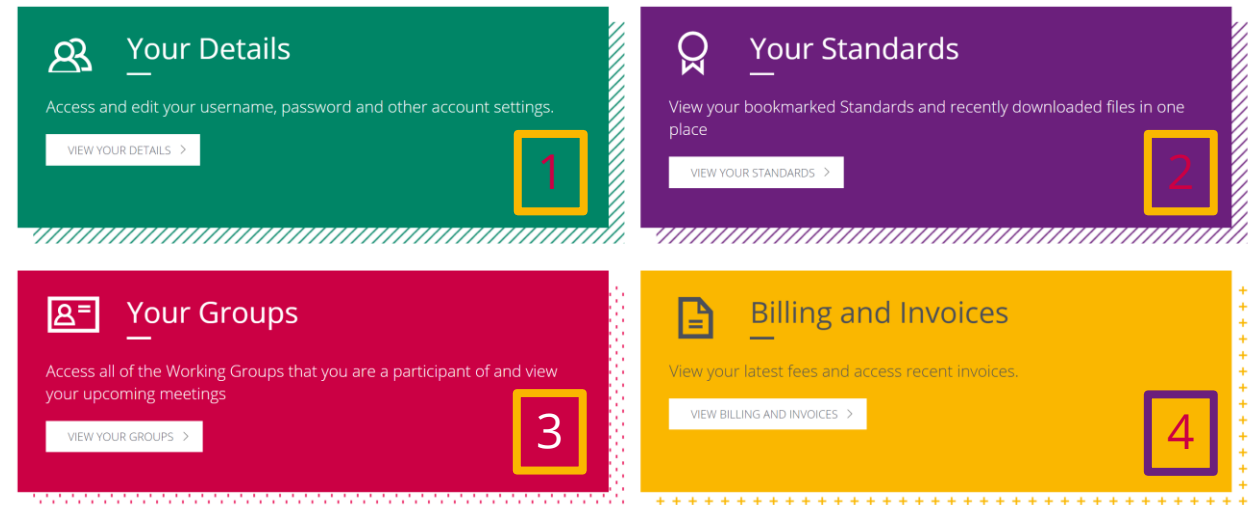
Your Details

Access and edit your username, password and other account settings.

VIEW YOUR DETAILS >

1

Your Standards

View your bookmarked Standards and recently downloaded files in one place

VIEW YOUR STANDARDS >

2

Your Groups

Access all of the Working Groups that you are a participant of and view your upcoming meetings

VIEW YOUR GROUPS >

3

Billing and Invoices

View your latest fees and access recent invoices.

VIEW BILLING AND INVOICES >

4